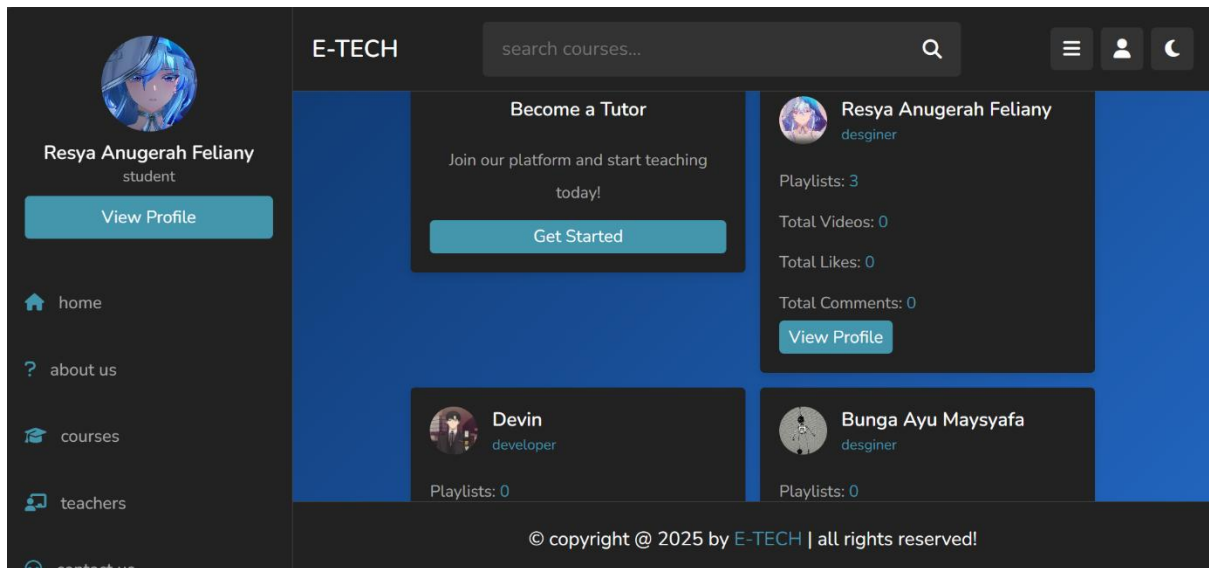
Resya Anugerah Feliany
student
View Profile

home
? about us
courses
teachers
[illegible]

E-TECH
search courses...

Become a Tutor
Join our platform and start teaching today!
Get Started

Resya Anugerah Feliany
desginer
Playlists: 3
Total Videos: 0
Total Likes: 0
Total Comments: 0
View Profile

Devin
developer
Playlists: 0

Bunga Ayu Maysyafa
desginer
Playlists: 0

© copyright @ 2025 by E-TECH | all rights reserved!